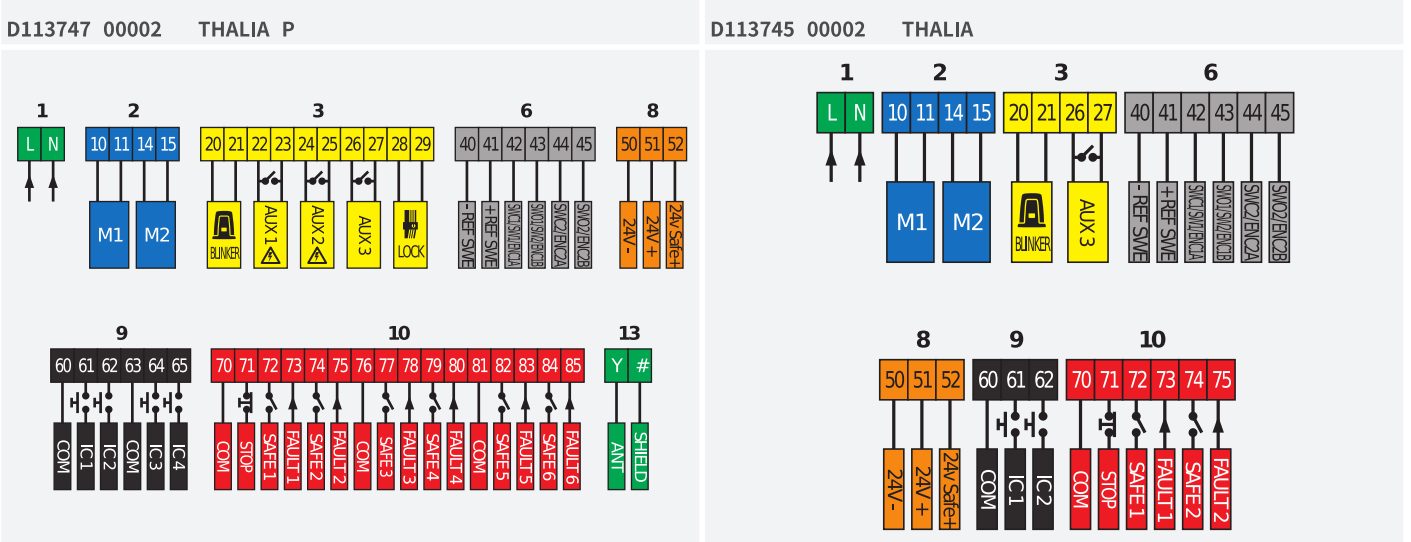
D113747 00002 THALIA P

1
L N

2
10 11 14 15
M1 M2

3
20 21 22 23 24 25 26 27 28 29
BLINKER AUX 1 AUX 2 AUX 3 LOCK

6
40 41 42 43 44 45
- REF SWE + REF SWE SWC1/SW1/ENC1A SWO1/SW2/ENC1B SWC2/ENC2A SWO2/ENC2B

8
50 51 52
24V - 24V + 24V Safe+

9
60 61 62 63 64 65
COM IC 1 IC 2 COM IC 3 IC 4

10
70 71 72 73 74 75 76 77 78 79 80 81 82 83 84 85
COM STOP SAFE 1 FAULT 1 SAFE 2 FAULT 2 COM SAFE 3 FAULT 3 SAFE 4 FAULT 4 COM SAFE 5 FAULT 5 SAFE 6 FAULT 6

13
Y #
ANT SHIELD

D113745 00002 THALIA

1
L N

2
10 11 14 15
M1 M2

3
20 21 26 27
BLINKER AUX 3

6
40 41 42 43 44 45
- REF SWE + REF SWE SWC1/SW1/ENC1A SWO1/SW2/ENC1B SWC2/ENC2A SWO2/ENC2B

8
50 51 52
24V - 24V + 24V Safe+

9
60 61 62
COM IC 1 IC 2

10
70 71 72 73 74 75
COM STOP SAFE 1 FAULT 1 SAFE 2 FAULT 2